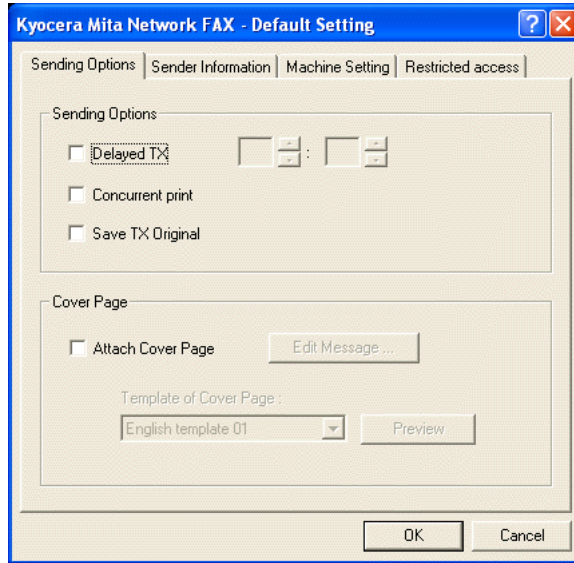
Kyocera Mita Network FAX - Default Setting

Sending Options | Sender Information | Machine Setting | Restricted access

Sending Options

Delayed TX :

Concurrent print

Save TX Original

Cover Page

Attach Cover Page

Edit Message ...

Template of Cover Page :

English template 01

Preview

OK

Cancel